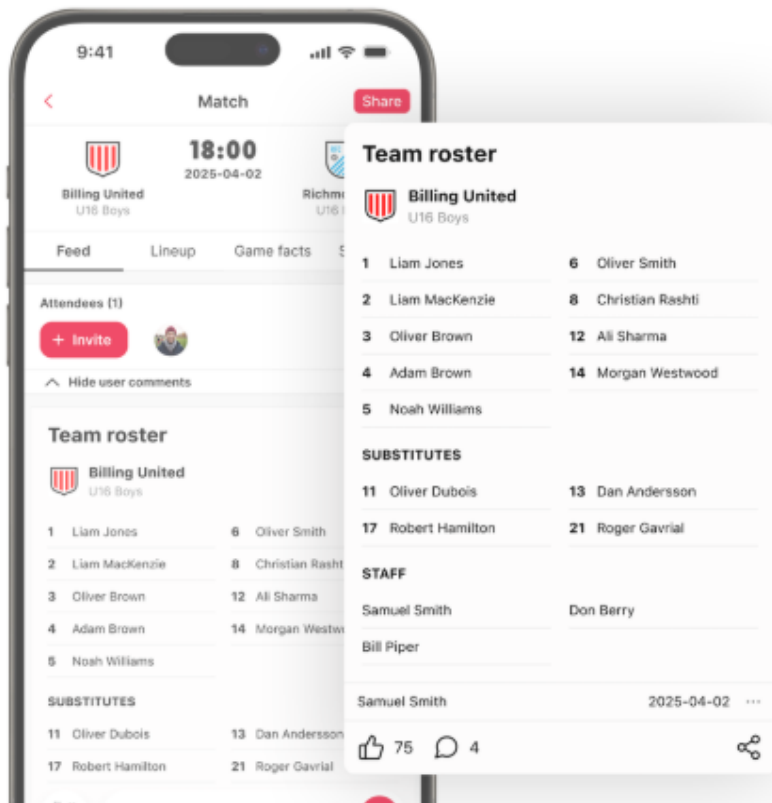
9:41

<

Match

Share

Billing United
U16 Boys

18:00
2025-04-02

Richm
U16

Feed Lineup Game facts S

Attendees (1)

+ Invite

Hide user comments

Team roster

Billing United
U16 Boys

1 Liam Jones
2 Liam MacKenzie
3 Oliver Brown
4 Adam Brown
5 Noah Williams

6 Oliver Smith
8 Christian Rasht
12 Ali Sharma
14 Morgan Westw

SUBSTITUTES

11 Oliver Dubois
17 Robert Hamilton

13 Dan Andersson
21 Roger Gavrial

Team roster

Billing United
U16 Boys

1 Liam Jones
2 Liam MacKenzie
3 Oliver Brown
4 Adam Brown
5 Noah Williams

6 Oliver Smith
8 Christian Rashti
12 Ali Sharma
14 Morgan Westwood

SUBSTITUTES

11 Oliver Dubois
17 Robert Hamilton

13 Dan Andersson
21 Roger Gavrial

STAFF

Samuel Smith
Bill Piper

Don Berry

Samuel Smith 2025-04-02 ···

75 4